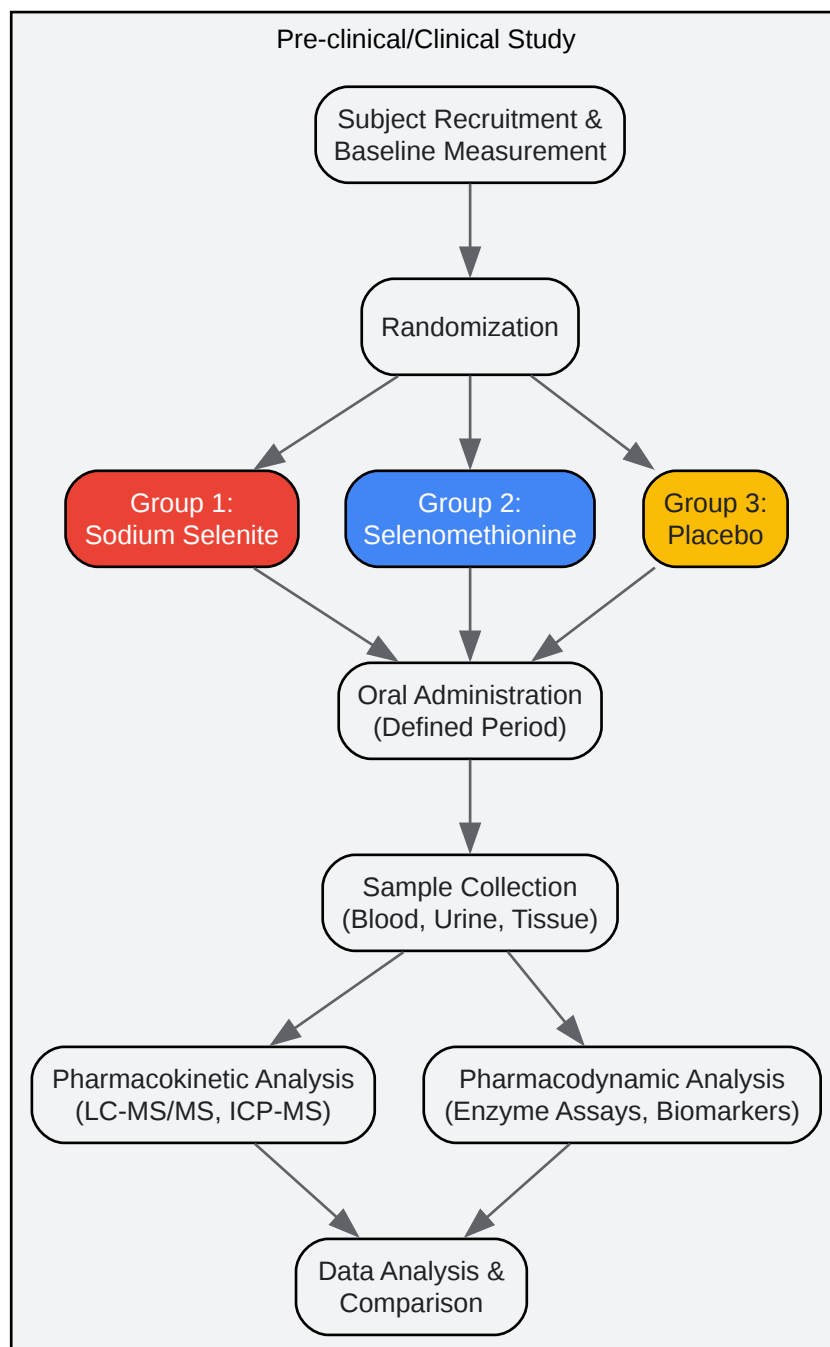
Pre-clinical/Clinical Study

Subject Recruitment & Baseline Measurement

Randomization

Group 1: Sodium Selenite

Group 2: Selenomethionine

Group 3: Placebo

Oral Administration (Defined Period)

Sample Collection (Blood, Urine, Tissue)

Pharmacokinetic Analysis (LC-MS/MS, ICP-MS)

Pharmacodynamic Analysis (Enzyme Assays, Biomarkers)

Data Analysis & Comparison